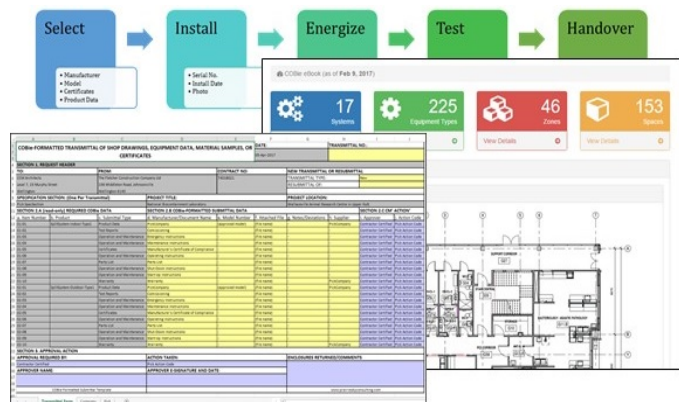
Select

• Manufacturer
• Model
• Certificates
• Product Data

Install

• Serial No.
• Install Date
• Photo

Energize

Test

Handover

COBie eBook (as of Feb 9, 2017)

17
Systems

225
Equipment Types

46
Zones

153
Spaces

View Details

View Details

View Details

COBie-FORMATTED TRANSMITTAL OF SHOP DRAWINGS, EQUIPMENT DATA, MATERIAL SAMPLES, OR CERTIFICATES

DATE:

TRANSMITTAL NO.:

SECTION 1. REQUEST HEADER

TO:

FROM:

CONTRACT NO:

NEW TRANSMITTAL OR RESUBMITTAL

SPECIFICATION SECTION: (One Per Transmittal)

PROJECT TITLE:

PROJECT LOCATION:

SECTION 2.A (read-only) REQUIRED COBie DATA

SECTION 2.B COBie-FORMATTED SUBMITTAL DATA

SECTION 2.C CM ACTION

SECTION 3. APPROVAL ACTION

APPROVAL REQUIRED BY

ACTION TAKEN

ENCLOSURES RETURNED/COMMENTS

APPROVER NAME

APPROVER E-SIGNATURE AND DATE

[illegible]